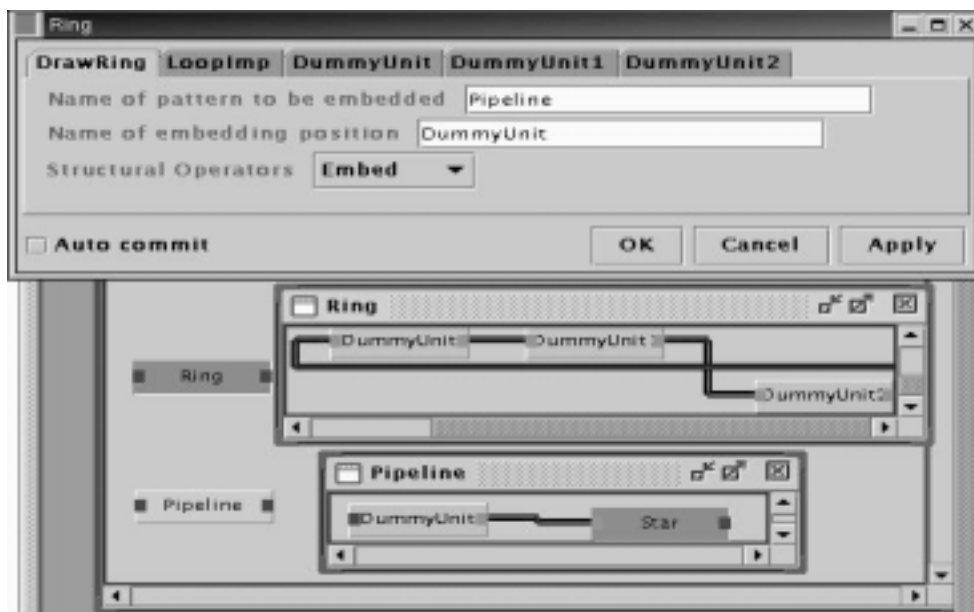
Ring

DrawRing LoopImp DummyUnit DummyUnit1 DummyUnit2

Name of pattern to be embedded Pipeline

Name of embedding position DummyUnit

Structural Operators Embed

Auto commit

OK Cancel Apply

Ring

DummyUnit DummyUnit DummyUnit

Ring

Pipeline

DummyUnit Star

Pipeline